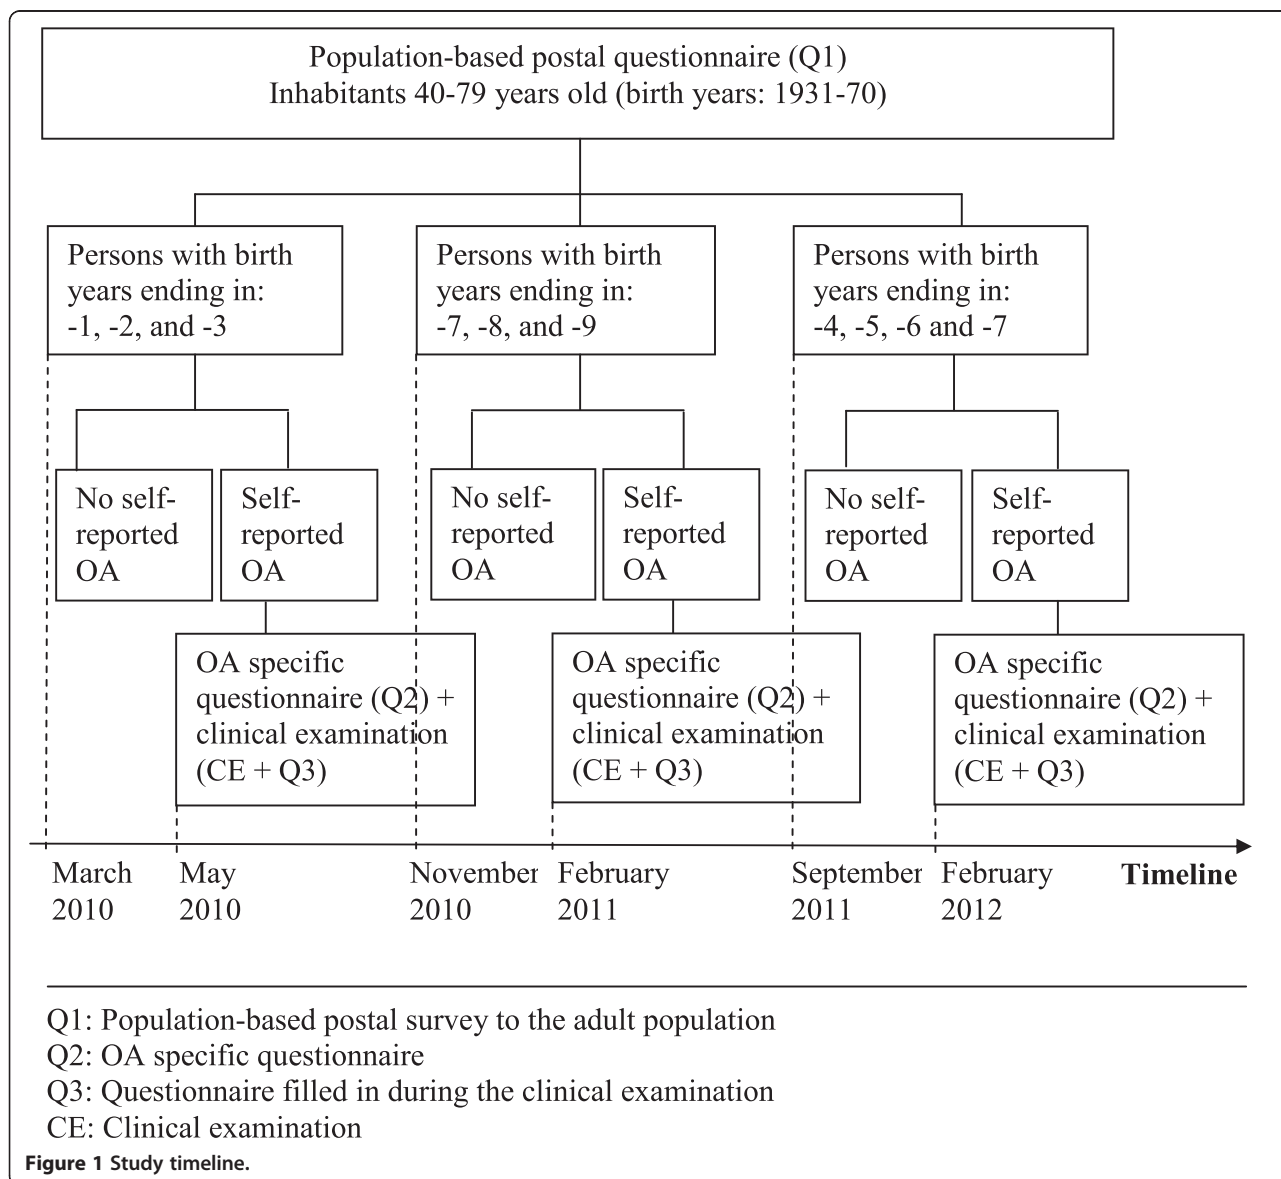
Population-based postal questionnaire (Q1)
Inhabitants 40-79 years old (birth years: 1931-70)

Persons with birth years ending in: -1, -2, and -3

Persons with birth years ending in: -7, -8, and -9

Persons with birth years ending in: -4, -5, -6 and -7

No self-reported OA

Self-reported OA

No self-reported OA

Self-reported OA

No self-reported OA

Self-reported OA

OA specific questionnaire (Q2) + clinical examination (CE + Q3)

OA specific questionnaire (Q2) + clinical examination (CE + Q3)

OA specific questionnaire (Q2) + clinical examination (CE + Q3)

March 2010

May 2010

November 2010

February 2011

September 2011

February 2012

Timeline

Q1: Population-based postal survey to the adult population
Q2: OA specific questionnaire
Q3: Questionnaire filled in during the clinical examination
CE: Clinical examination

Figure 1 Study timeline.